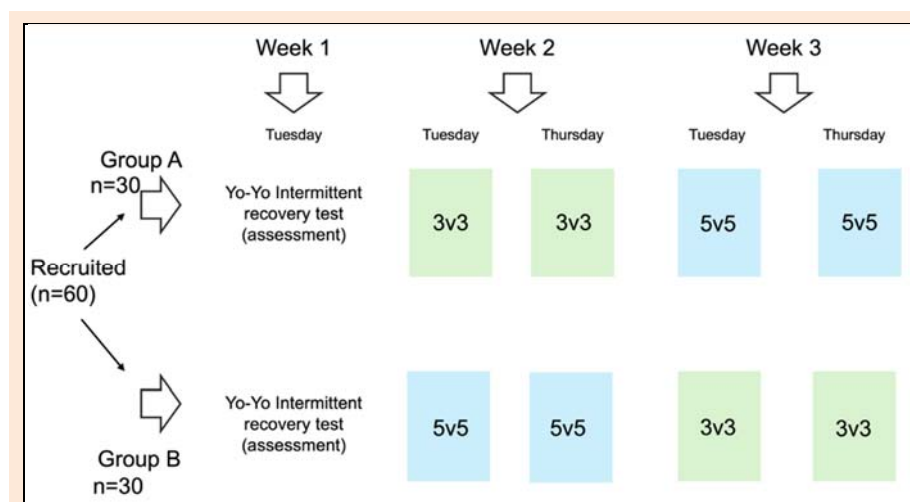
Week 1

Week 2

Week 3

Tuesday

Tuesday

Thursday

Tuesday

Thursday

Group A
n=30

Yo-Yo Intermittent recovery test (assessment)

3v3

3v3

5v5

5v5

Recruited
(n=60)

Yo-Yo Intermittent recovery test (assessment)

5v5

5v5

3v3

3v3

Group B
n=30